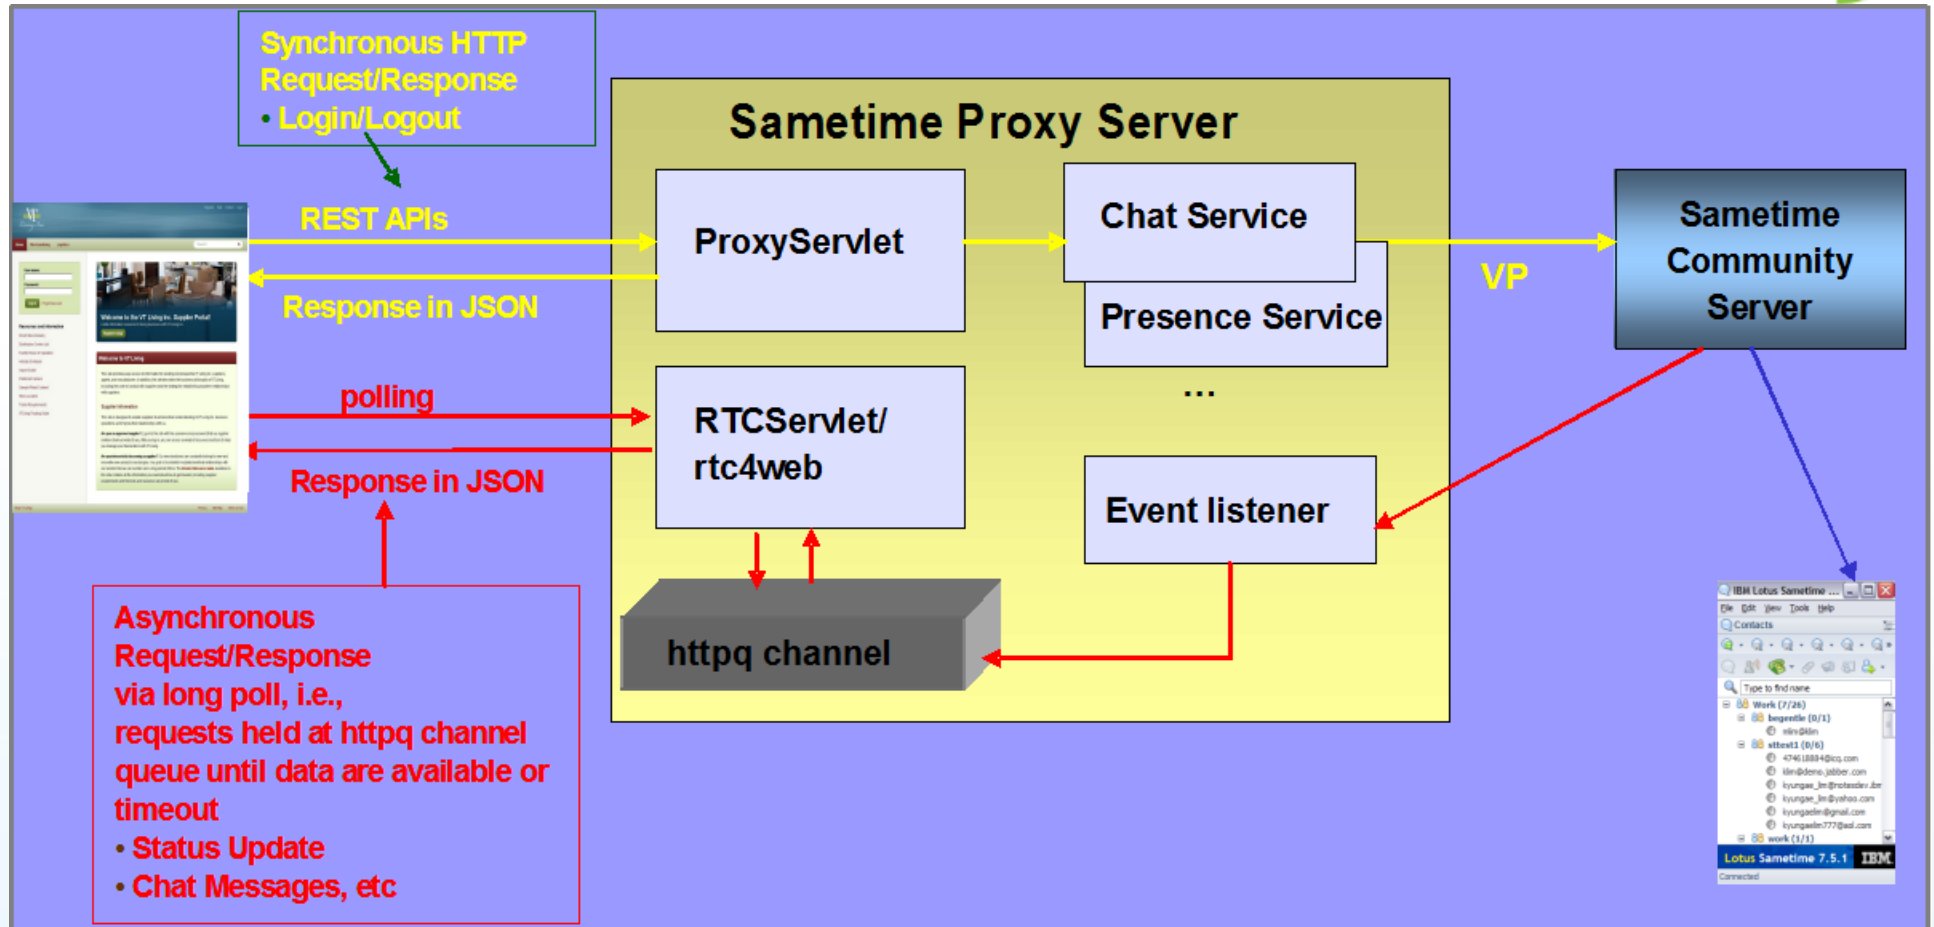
Synchronous HTTP Request/Response
• Login/Logout

Sametime Proxy Server

REST APIs

Response in JSON

ProxyServlet

Chat Service

Presence Service

...

VP

Sametime Community Server

polling

Response in JSON

RTCServlet/ rtc4web

Event listener

httpq channel

Asynchronous Request/Response via long poll, i.e., requests held at httpq channel queue until data are available or timeout
• Status Update
• Chat Messages, etc

IBM Lotus Sametime ...
File Edit View Tools Help
Contacts
Type to find name
Work (7/26)
begentle (0/1)
sttest1 (0/6)
work (1/1)
Lotus Sametime 7.5.1 IBM
Connected